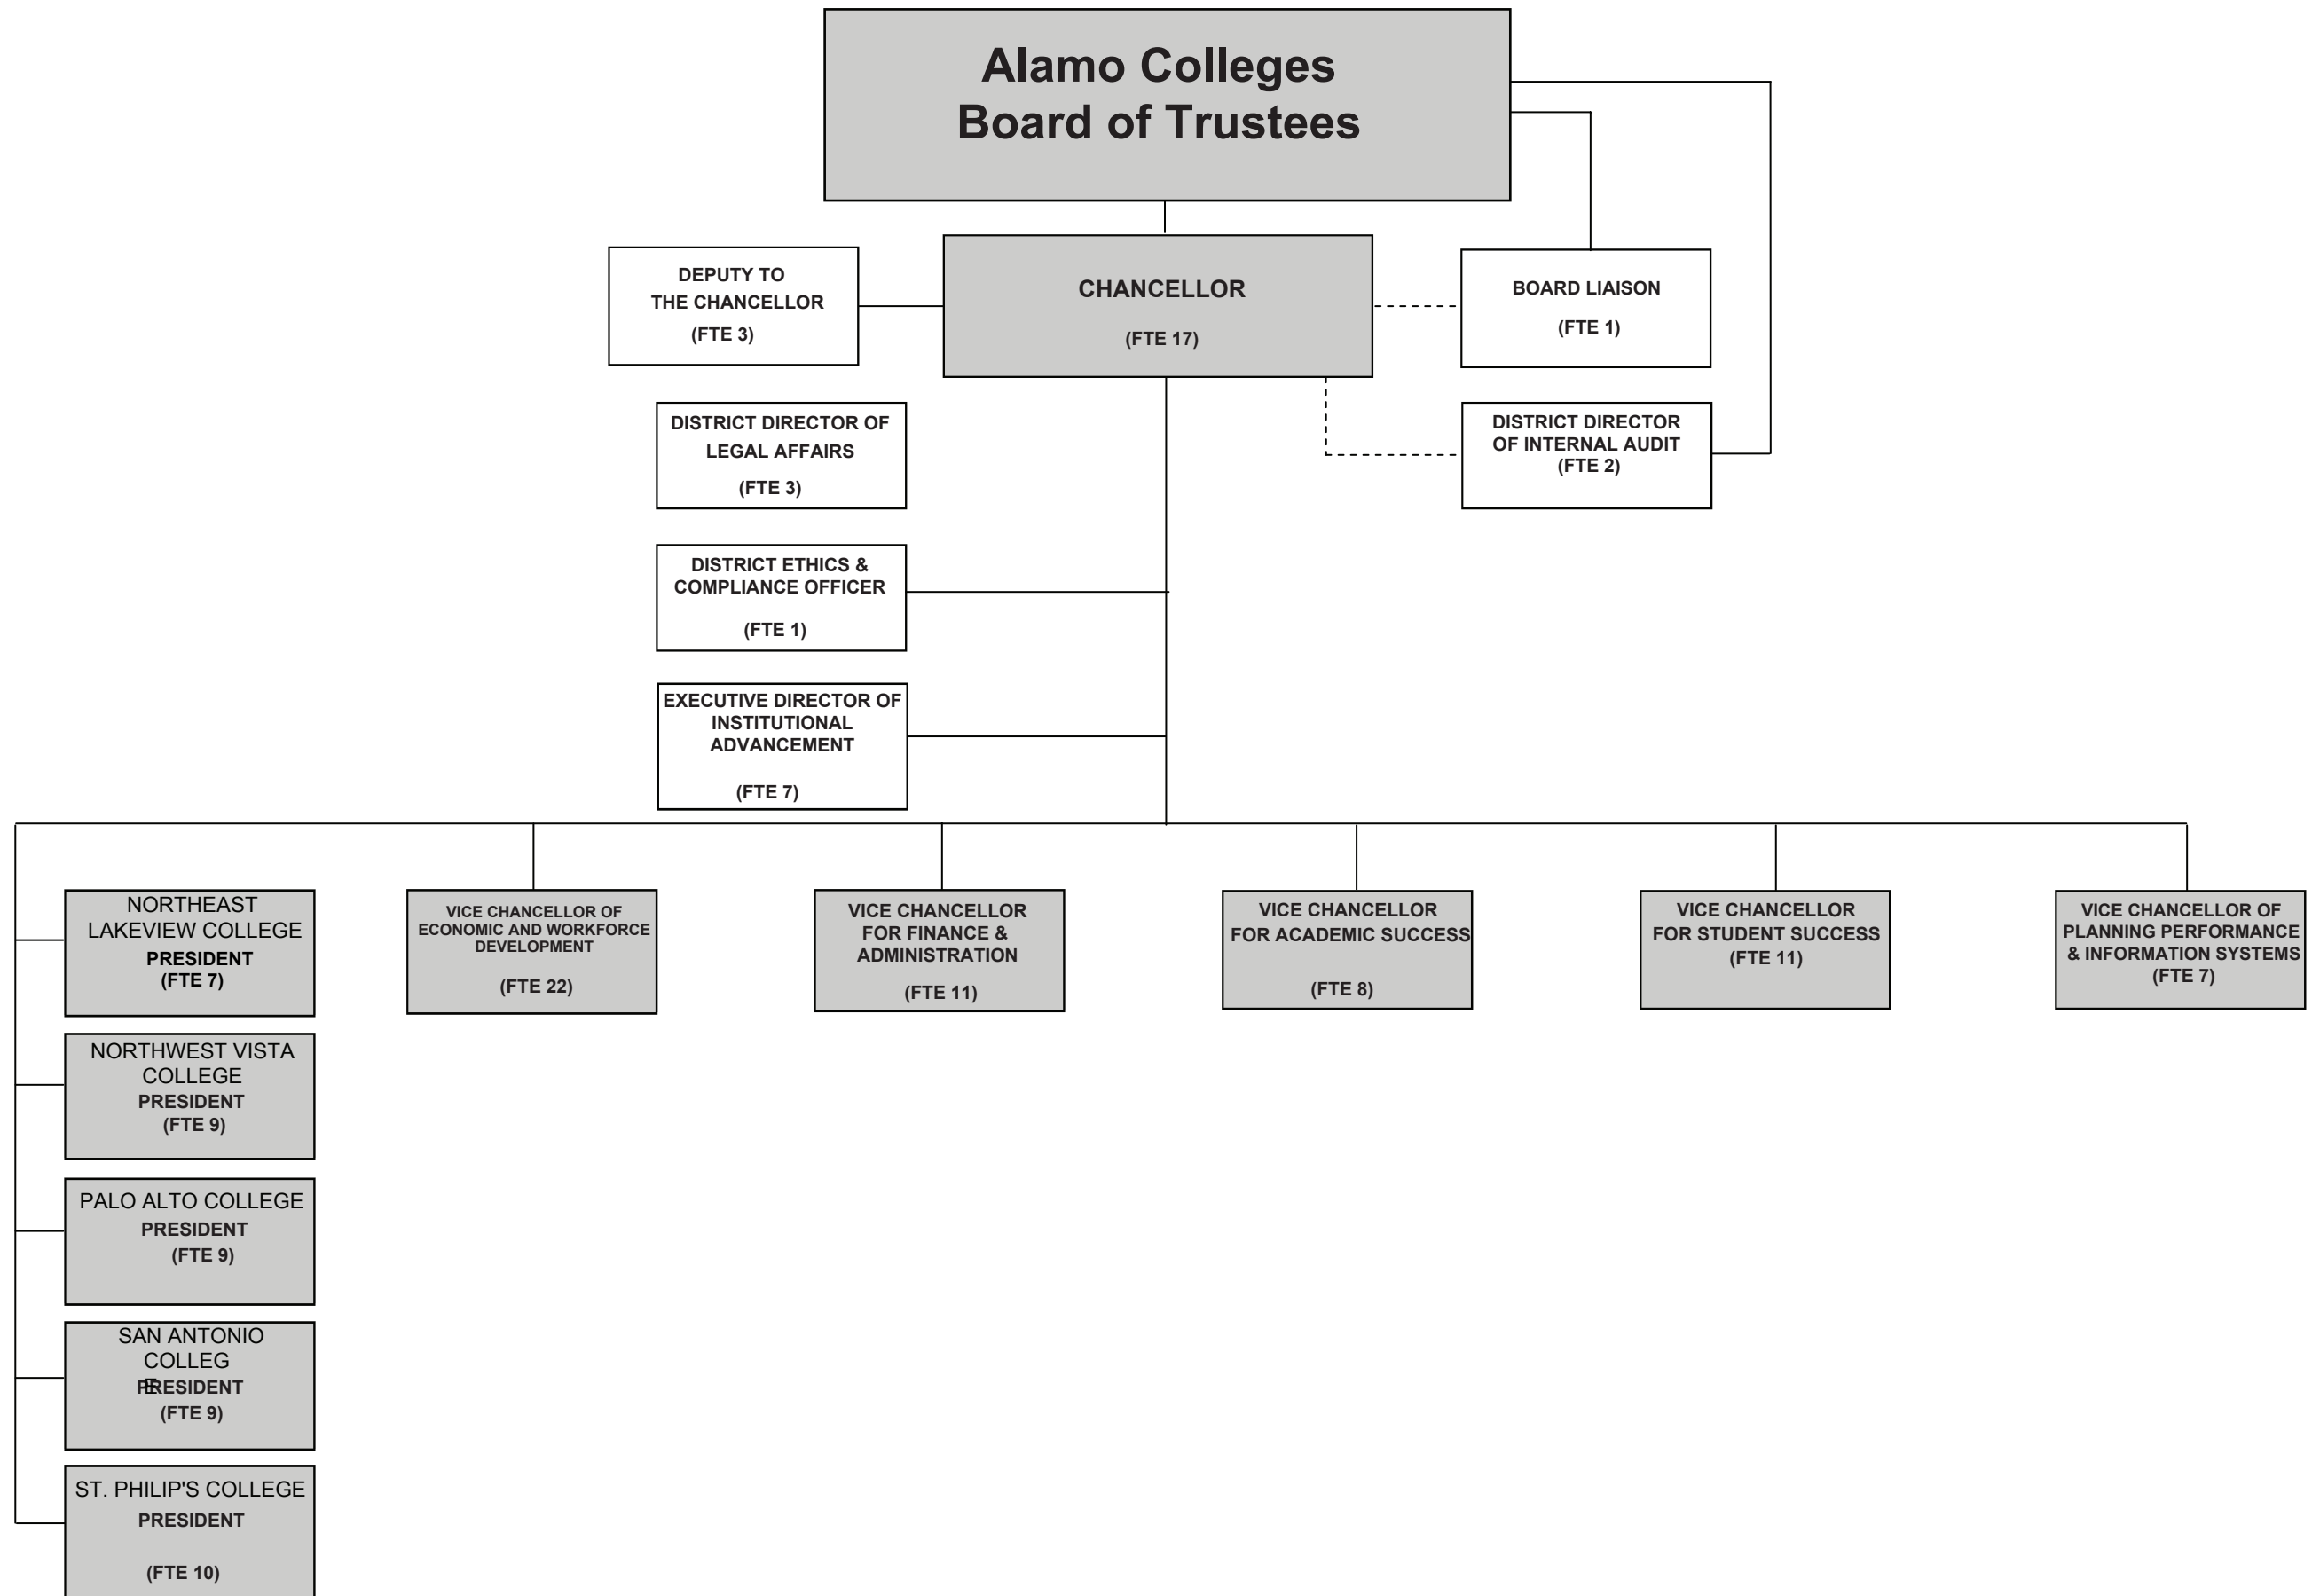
Alamo Colleges
Board of Trustees

DEPUTY TO THE CHANCELLOR
(FTE 3)

CHANCELLOR
(FTE 17)

BOARD LIAISON
(FTE 1)

DISTRICT DIRECTOR OF LEGAL AFFAIRS
(FTE 3)

DISTRICT DIRECTOR OF INTERNAL AUDIT
(FTE 2)

DISTRICT ETHICS & COMPLIANCE OFFICER
(FTE 1)

EXECUTIVE DIRECTOR OF INSTITUTIONAL ADVANCEMENT
(FTE 7)

NORTHEAST LAKEVIEW COLLEGE
PRESIDENT
(FTE 7)

VICE CHANCELLOR OF ECONOMIC AND WORKFORCE DEVELOPMENT
(FTE 22)

VICE CHANCELLOR FOR FINANCE & ADMINISTRATION
(FTE 11)

VICE CHANCELLOR FOR ACADEMIC SUCCESS
(FTE 8)

VICE CHANCELLOR FOR STUDENT SUCCESS
(FTE 11)

VICE CHANCELLOR OF PLANNING PERFORMANCE & INFORMATION SYSTEMS
(FTE 7)

NORTHWEST VISTA COLLEGE
PRESIDENT
(FTE 9)

PALO ALTO COLLEGE
PRESIDENT
(FTE 9)

SAN ANTONIO COLLEG
PRESIDENT
(FTE 9)

ST. PHILIP'S COLLEGE
PRESIDENT
(FTE 10)